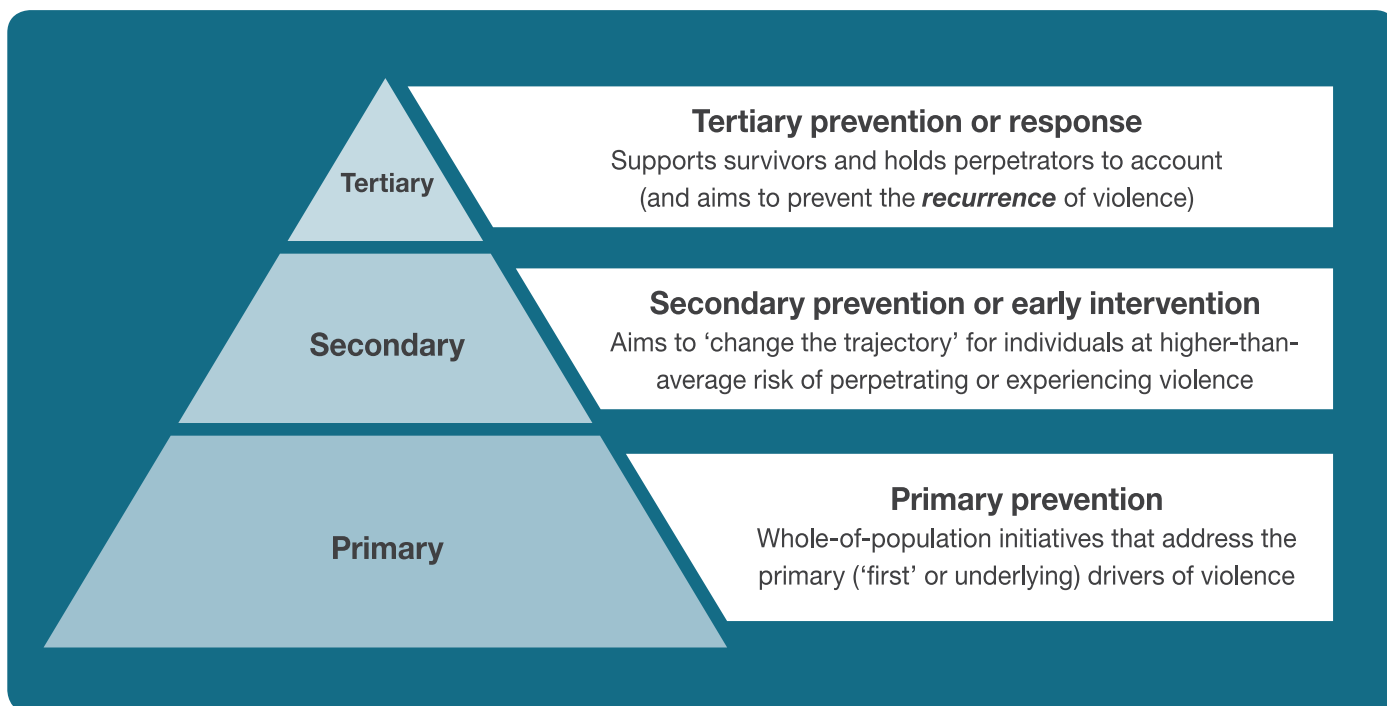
Tertiary

Tertiary prevention or response
Supports survivors and holds perpetrators to account (and aims to prevent the *recurrence* of violence)

Secondary

Secondary prevention or early intervention
Aims to ‘change the trajectory’ for individuals at higher-than-average risk of perpetrating or experiencing violence

Primary

Primary prevention
Whole-of-population initiatives that address the primary (‘first’ or underlying) drivers of violence